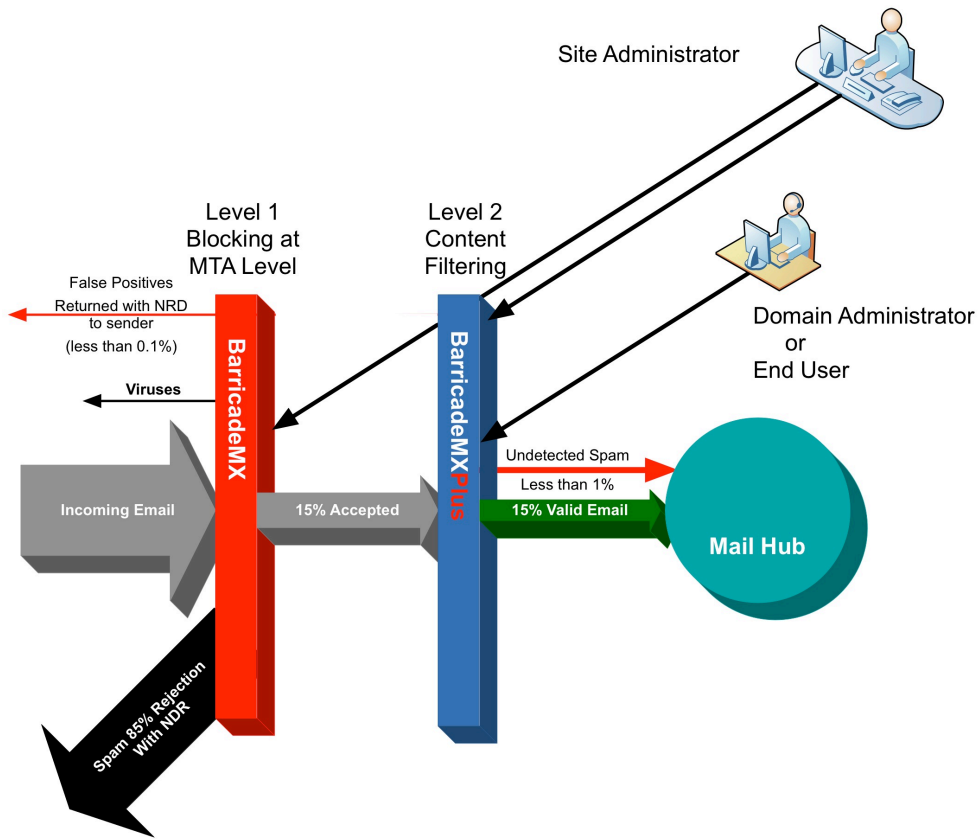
Site Administrator

Level 1
Blocking at
MTA Level

Level 2
Content
Filtering

Domain Administrator
or
End User

False Positives
Returned with NRD
to sender
(less than 0.1%)

Viruses

BarricadeMX

BarricadeMXPlus

Incoming Email

15% Accepted

Undetected Spam

Less than 1%

15% Valid Email

Mail Hub

Spam 85% Rejection
With NDR